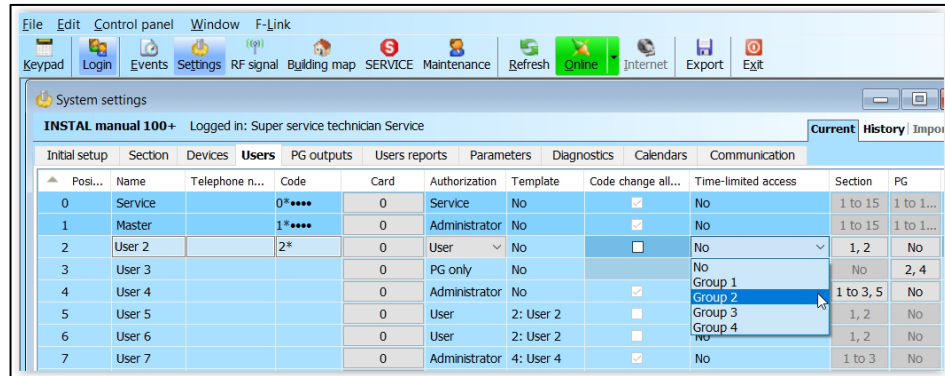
File Edit Control panel Window F-Link

Keypad Login Events Settings RF signal Building map SERVICE Maintenance Refresh Online Internet Export Exit

System settings

INSTAL manual 100+ Logged in: Super service technician Service

Current History Impor

Initial setup Section Devices Users PG outputs Users reports Parameters Diagnostics Calendars Communication

| Posi... | Name | Telephone n... | Code | Card | Authorization | Template | Code change all... | Time-limited access | Section | PG |
|---|---|---|---|---|---|---|---|---|---|---|
| 0 | Service | | 0*•••• | 0 | Service | No | | No | 1 to 15 | 1 to 1... |
| 1 | Master | | 1*•••• | 0 | Administrator | No | | No | 1 to 15 | 1 to 1... |
| 2 | User 2 | | 2* | 0 | User | No | | No | 1, 2 | No |
| 3 | User 3 | | | 0 | PG only | No | | No | No | 2, 4 |
| 4 | User 4 | | | 0 | Administrator | No | | Group 1 | 1 to 3, 5 | No |
| 5 | User 5 | | | 0 | User | 2: User 2 | | Group 2 | 1, 2 | No |
| 6 | User 6 | | | 0 | User | 2: User 2 | | Group 3 | 1, 2 | No |
| 7 | User 7 | | | 0 | Administrator | 4: User 4 | | No | 1 to 3 | No |

Group 4